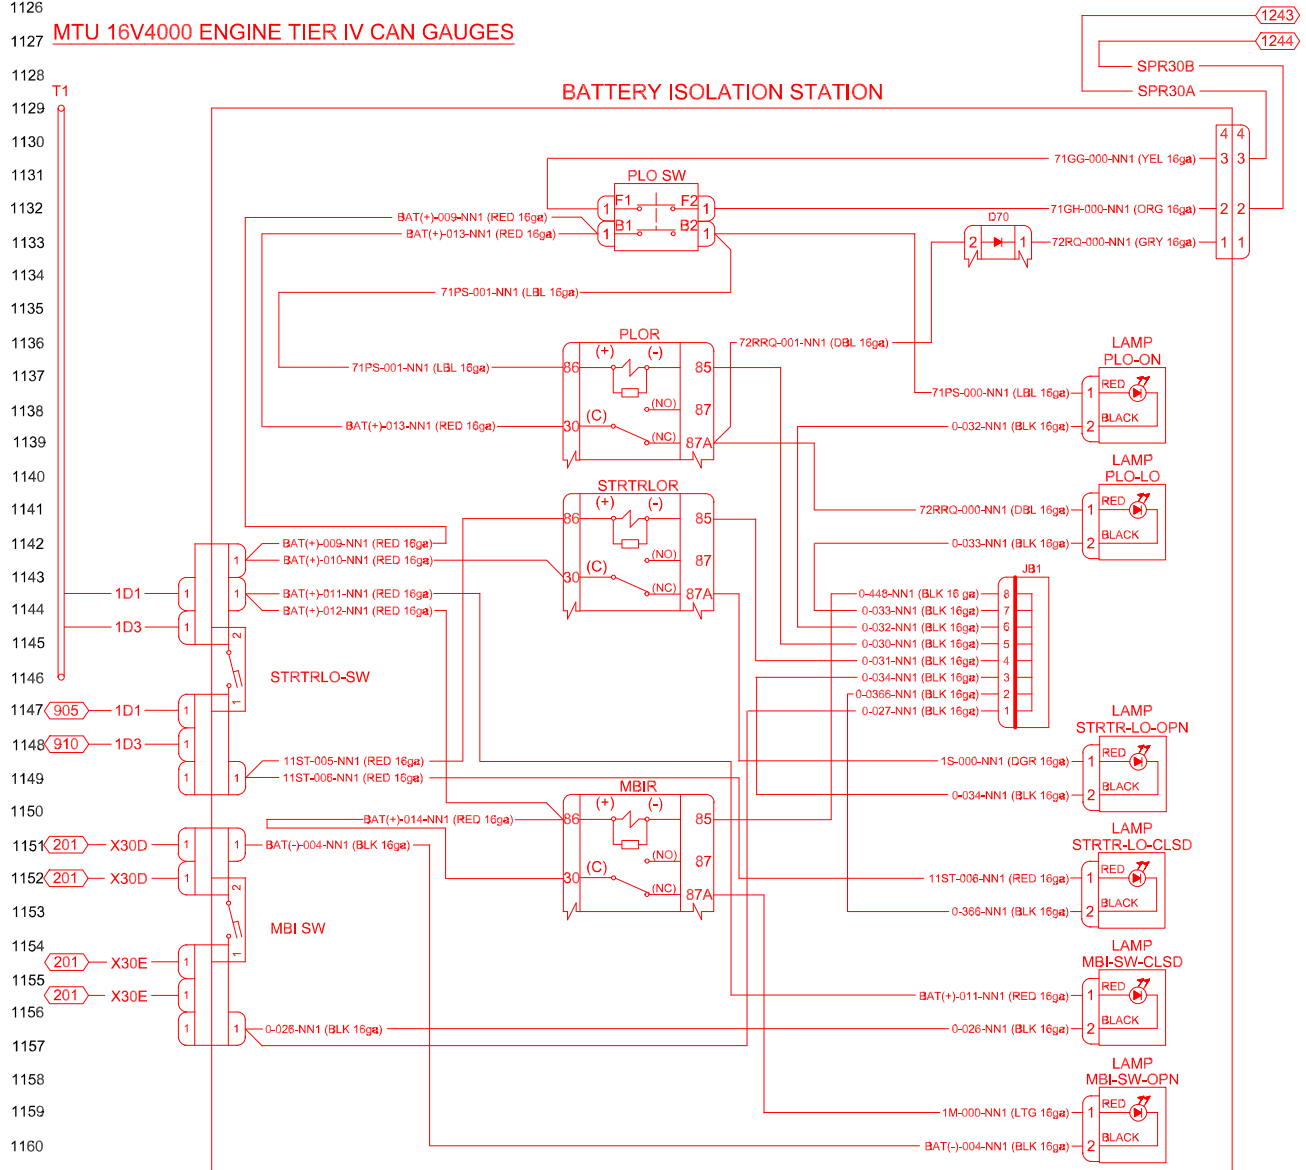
1126
1127 MTU 16V4000 ENGINE TIER IV CAN GAUGES
1128
1129
1130
1131
1132
1133
1134
1135
1136
1137
1138
1139
1140
1141
1142
1143
1144
1145
1146
1147
1148
1149
1150
1151
1152
1153
1154
1155
1156
1157
1158
1159
1160

T1

BATTERY ISOLATION STATION

1243
1244
SPR30B
SPR30A

4 4
3 3
2 2
1 1

71GG-000-NN1 (YEL 16ga)
71GH-000-NN1 (ORG 16ga)
72RQ-000-NN1 (GRY 16ga)

D70
2 1

PLO SW
F1 F2
B1 B2
1 1
1 1

BAT(+)-009-NN1 (RED 16ga)
BAT(+)-013-NN1 (RED 16ga)
71PS-001-NN1 (LBL 16ga)

PLOR
(+) (-)
86 85
(NO) 87
30 (C) (NC) 87A
71PS-001-NN1 (LBL 16ga)
BAT(+)-013-NN1 (RED 16ga)
72RRQ-001-NN1 (DBL 16ga)

LAMP
PLO-ON
RED
BLACK
1
2
71PS-000-NN1 (LBL 16ga)
0-032-NN1 (BLK 16ga)

STRTRLOR
(+) (-)
86 85
(NO) 87
30 (C) (NC) 87A

LAMP
PLO-LO
RED
BLACK
1
2
72RRQ-000-NN1 (DBL 16ga)
0-033-NN1 (BLK 16ga)

BAT(+)-009-NN1 (RED 16ga)
BAT(+)-010-NN1 (RED 16ga)
BAT(+)-011-NN1 (RED 16ga)
BAT(+)-012-NN1 (RED 16ga)

1D1
1D3
1
1
1
1
2
1
STRTRLO-SW

JB1
0-448-NN1 (BLK 16 ga) 8
0-033-NN1 (BLK 16ga) 7
0-032-NN1 (BLK 16ga) 6
0-030-NN1 (BLK 16ga) 5
0-031-NN1 (BLK 16ga) 4
0-034-NN1 (BLK 16ga) 3
0-0366-NN1 (BLK 16ga) 2
0-027-NN1 (BLK 16ga) 1

905 1D1
910 1D3
1
1
1
1

11ST-005-NN1 (RED 16ga)
11ST-006-NN1 (RED 16ga)

LAMP
STRTR-LO-OPN
RED
BLACK
1
2
1S-000-NN1 (DGR 16ga)
0-034-NN1 (BLK 16ga)

MBIR
(+) (-)
86 85
(NO) 87
30 (C) (NC) 87A
BAT(+)-014-NN1 (RED 16ga)

201 X30D
201 X30D
1
1
1
2
1
MBI SW
BAT(-)-004-NN1 (BLK 16ga)

LAMP
STRTR-LO-CLSD
RED
BLACK
1
2
11ST-006-NN1 (RED 16ga)
0-366-NN1 (BLK 16ga)

201 X30E
201 X30E
1
1
1
1

LAMP
MBI-SW-CLSD
RED
BLACK
1
2
BAT(+)-011-NN1 (RED 16ga)
0-026-NN1 (BLK 16ga)
0-026-NN1 (BLK 16ga)

LAMP
MBI-SW-OPN
RED
BLACK
1
2
1M-000-NN1 (LTG 16ga)
BAT(-)-004-NN1 (BLK 16ga)